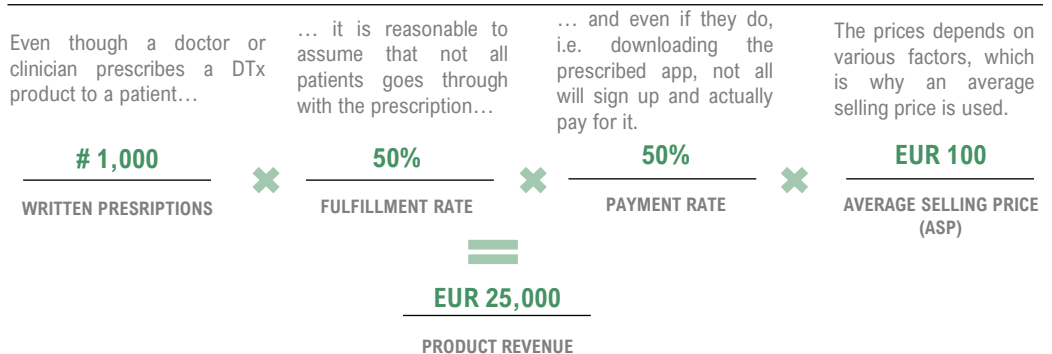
Even though a doctor or clinician prescribes a DTx product to a patient…

# 1,000

WRITTEN PRESRIPTIONS

… it is reasonable to assume that not all patients goes through with the prescription…

50%

FULFILLMENT RATE

… and even if they do, i.e. downloading the prescribed app, not all will sign up and actually pay for it.

50%

PAYMENT RATE

The prices depends on various factors, which is why an average selling price is used.

EUR 100

AVERAGE SELLING PRICE (ASP)

EUR 25,000

PRODUCT REVENUE